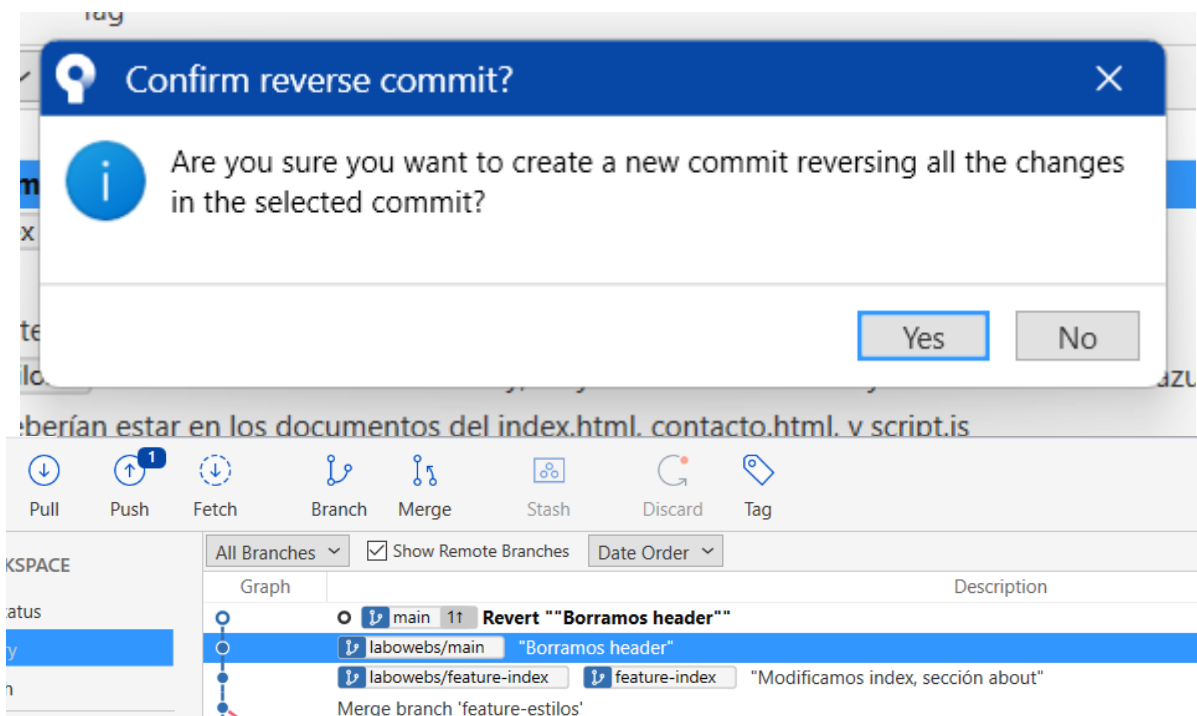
Tag

Confirm reverse commit?

Are you sure you want to create a new commit reversing all the changes in the selected commit?

Yes No

m
x
te
ilo
azu
eberían estar en los documentos del index.html, contacto.html, y script.js

Pull
1
Push
Fetch
Branch
Merge
Stash
Discard
Tag

KSPACE
atus
y
n

All Branches
Show Remote Branches
Date Order

Graph
Description

main 1↑ Revert ""Borramos header""
labowebs/main "Borramos header"
labowebs/feature-index feature-index "Modificamos index, sección about"
Merge branch 'feature-estilos'